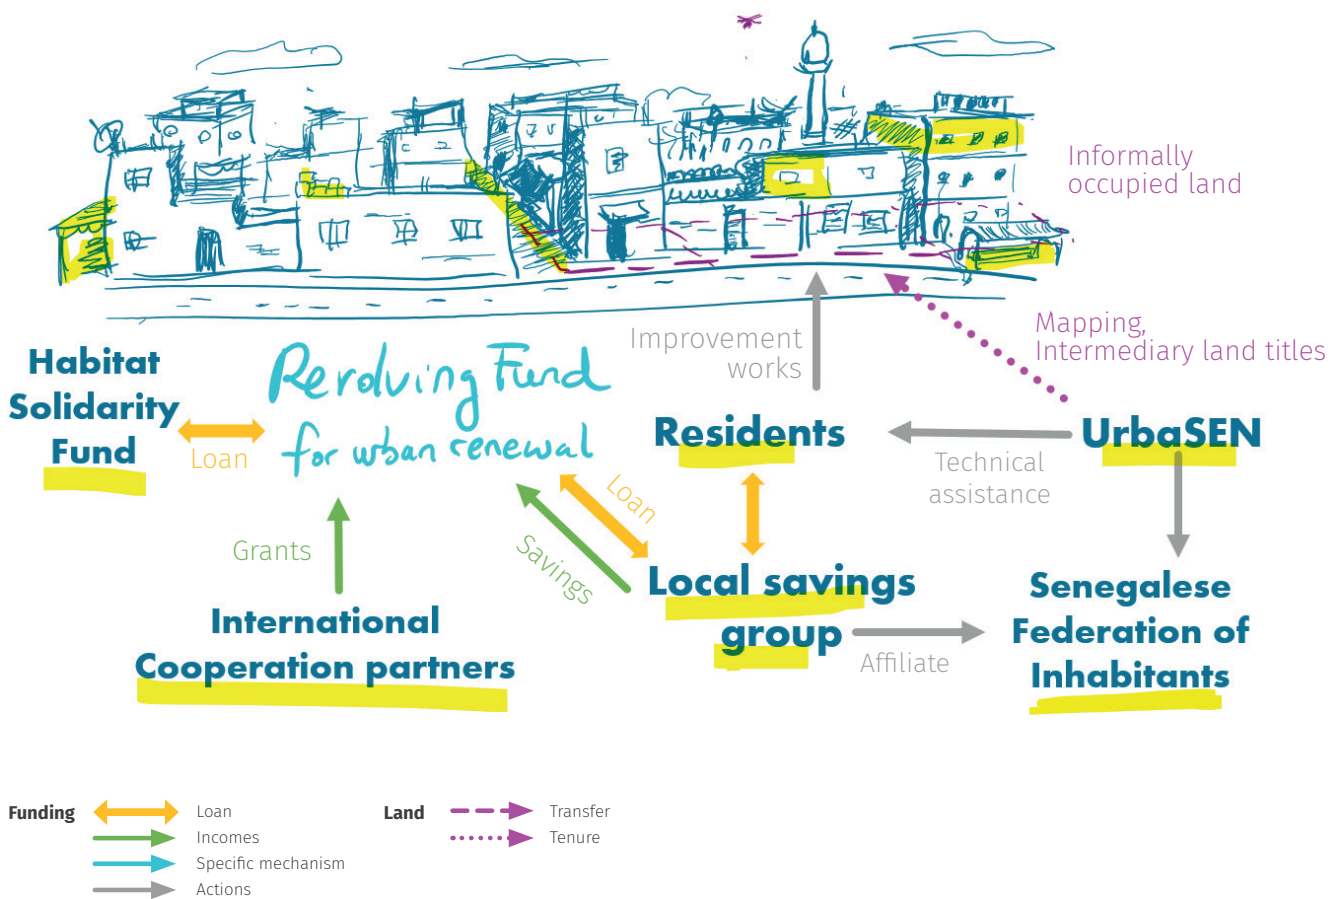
Informally occupied land

Improvement works

Mapping, Intermediary land titles

Habitat Solidarity Fund

Loan

Revolving Fund for urban renewal

Residents

UrbaSEN

Technical assistance

Loan

Grants

Savings

Local savings group

Senegalese Federation of Inhabitants

International Cooperation partners

Affiliate

Funding
Loan
Incomes
Specific mechanism
Actions

Land
Transfer
Tenure